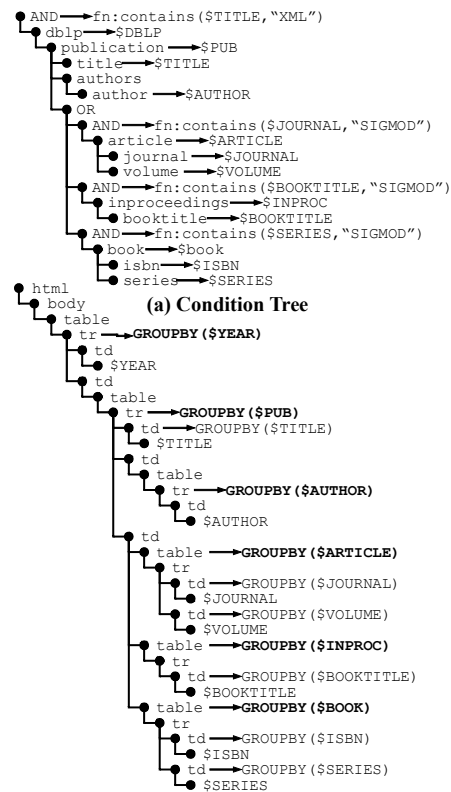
AND fn:contains($TITLE,"XML")
dblp $DBLP
publication $PUB
title $TITLE
authors
author $AUTHOR
OR
AND fn:contains($JOURNAL,"SIGMOD")
article $ARTICLE
journal $JOURNAL
volume $VOLUME
AND fn:contains($BOOKTITLE,"SIGMOD")
inproceedings $INPROC
booktitle $BOOKTITLE
AND fn:contains($SERIES,"SIGMOD")
book $book
isbn $ISBN
series $SERIES

(a) Condition Tree

html
body
table
tr GROUPBY($YEAR)
td
$YEAR
td
table
tr GROUPBY($PUB)
td GROUPBY($TITLE)
$TITLE
td
table
tr GROUPBY($AUTHOR)
td
$AUTHOR
td
table GROUPBY($ARTICLE)
tr
td GROUPBY($JOURNAL)
$JOURNAL
td GROUPBY($VOLUME)
$VOLUME
table GROUPBY($INPROC)
tr
td GROUPBY($BOOKTITLE)
$BOOKTITLE
table GROUPBY($BOOK)
tr
td GROUPBY($ISBN)
$ISBN
td GROUPBY($SERIES)
$SERIES